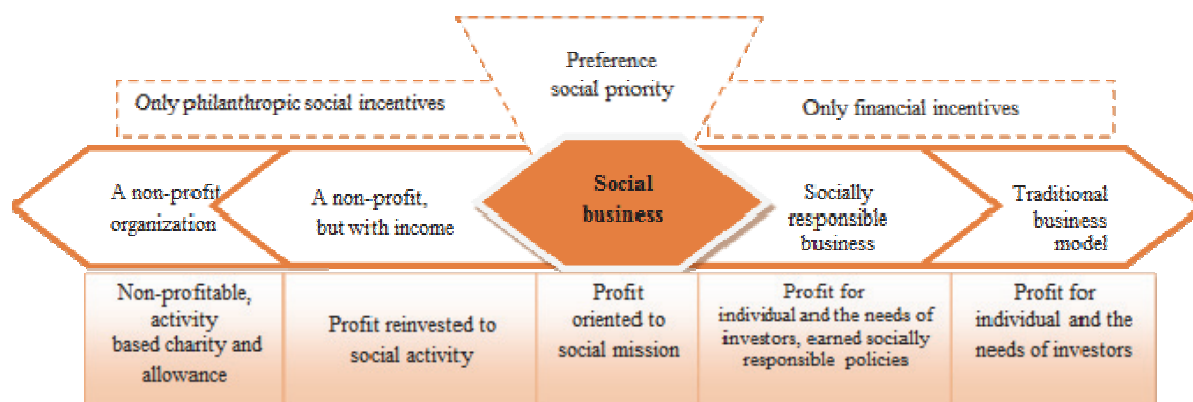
Preference social priority

Only philanthropic social incentives

Only financial incentives

A non-profit organization

A non-profit, but with income

Social business

Socially responsible business

Traditional business model

| Non-profitable, activity based charity and allowance | Profit reinvested to social activity | Profit oriented to social mission | Profit for individual and the needs of investors, earned socially responsible policies | Profit for individual and the needs of investors |
|---|---|---|---|---|